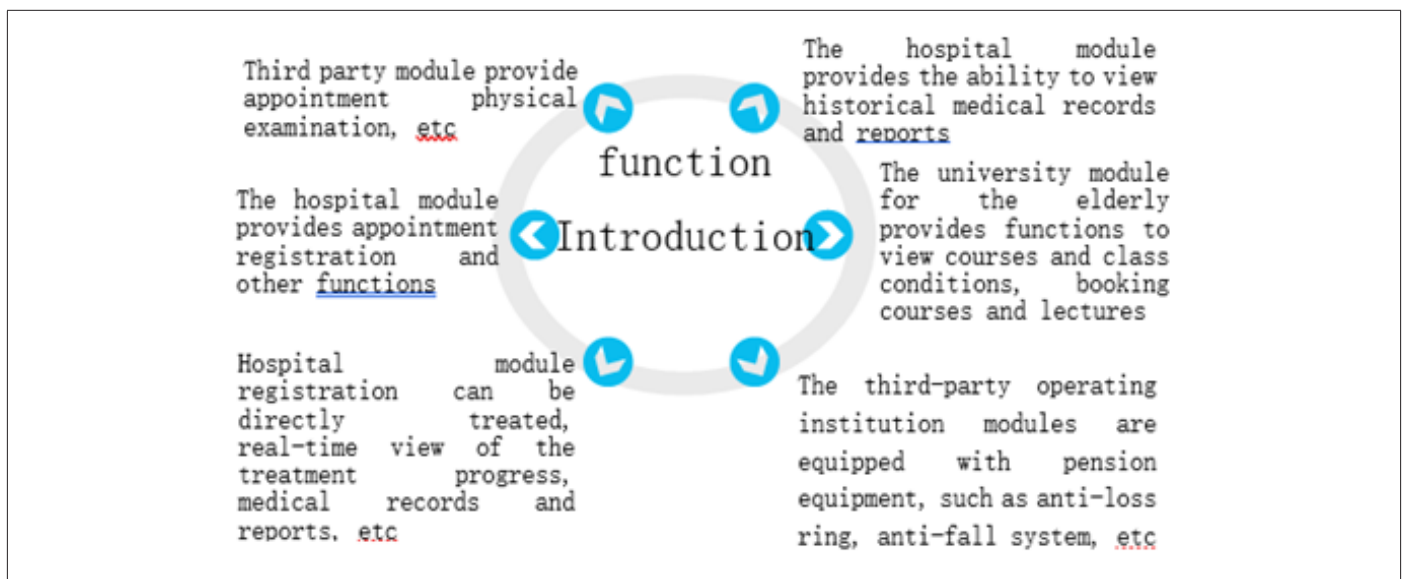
Third party module provide appointment physical examination, etc

The hospital module provides the ability to view historical medical records and reports

function

Introduction

The hospital module provides appointment registration and other functions

The university module for the elderly provides functions to view courses and class conditions, booking courses and lectures

Hospital module registration can be directly treated, real-time view of the treatment progress, medical records and reports, etc

The third-party operating institution modules are equipped with pension equipment, such as anti-loss ring, anti-fall system, etc